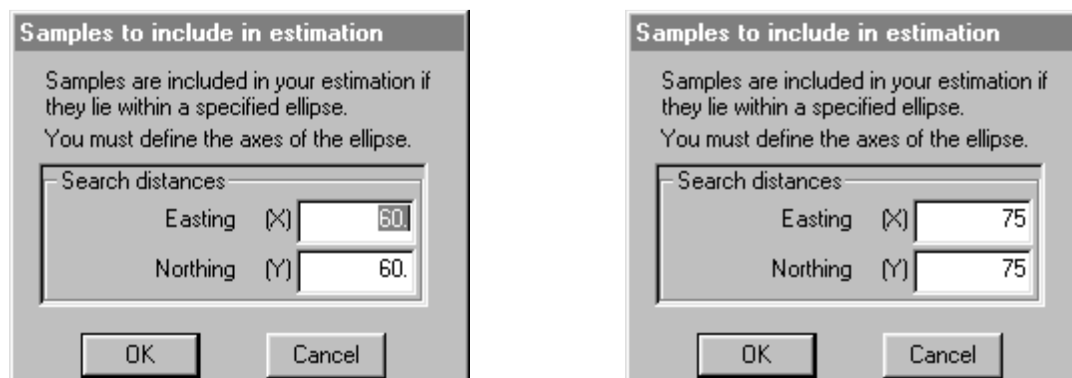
Samples to include in estimation

Samples are included in your estimation if they lie within a specified ellipse.

You must define the axes of the ellipse.

Search distances

Easting (X) 60.

Northing (Y) 60.

OK

Cancel

Samples to include in estimation

Samples are included in your estimation if they lie within a specified ellipse.

You must define the axes of the ellipse.

Search distances

Easting (X) 75

Northing (Y) 75

OK

Cancel